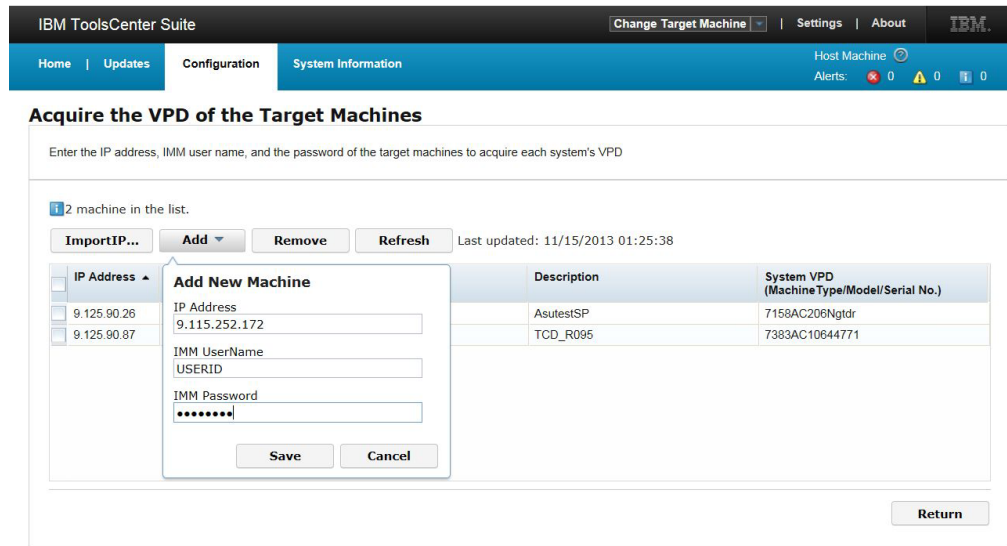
IBM ToolsCenter Suite

Change Target Machine | Settings | About IBM.

Home | Updates Configuration System Information

Host Machine ?
Alerts: 0 0 0

Acquire the VPD of the Target Machines

Enter the IP address, IMM user name, and the password of the target machines to acquire each system's VPD

2 machine in the list.

ImportIP... Add Remove Refresh Last updated: 11/15/2013 01:25:38

| IP Address ▲ | Description | System VPD (MachineType/Model/Serial No.) |
|---|---|---|
| 9.125.90.26 | AsutestSP | 7158AC206Ngtdr |
| 9.125.90.87 | TCD_R095 | 7383AC10644771 |

Add New Machine
IP Address
9.115.252.172
IMM UserName
USERID
IMM Password
••••••••
Save Cancel

Return